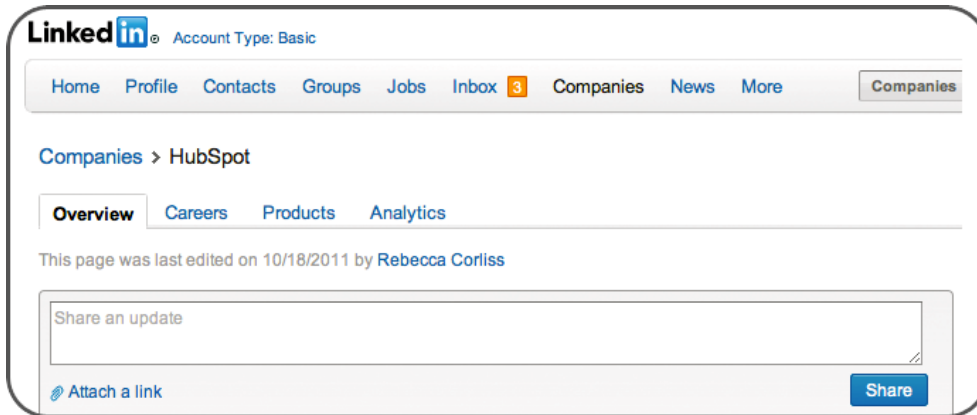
LinkedIn® Account Type: Basic

Home Profile Contacts Groups Jobs Inbox 3 Companies News More Companies

Companies > HubSpot

Overview Careers Products Analytics

This page was last edited on 10/18/2011 by Rebecca Corliss

Share an update

Attach a link

Share